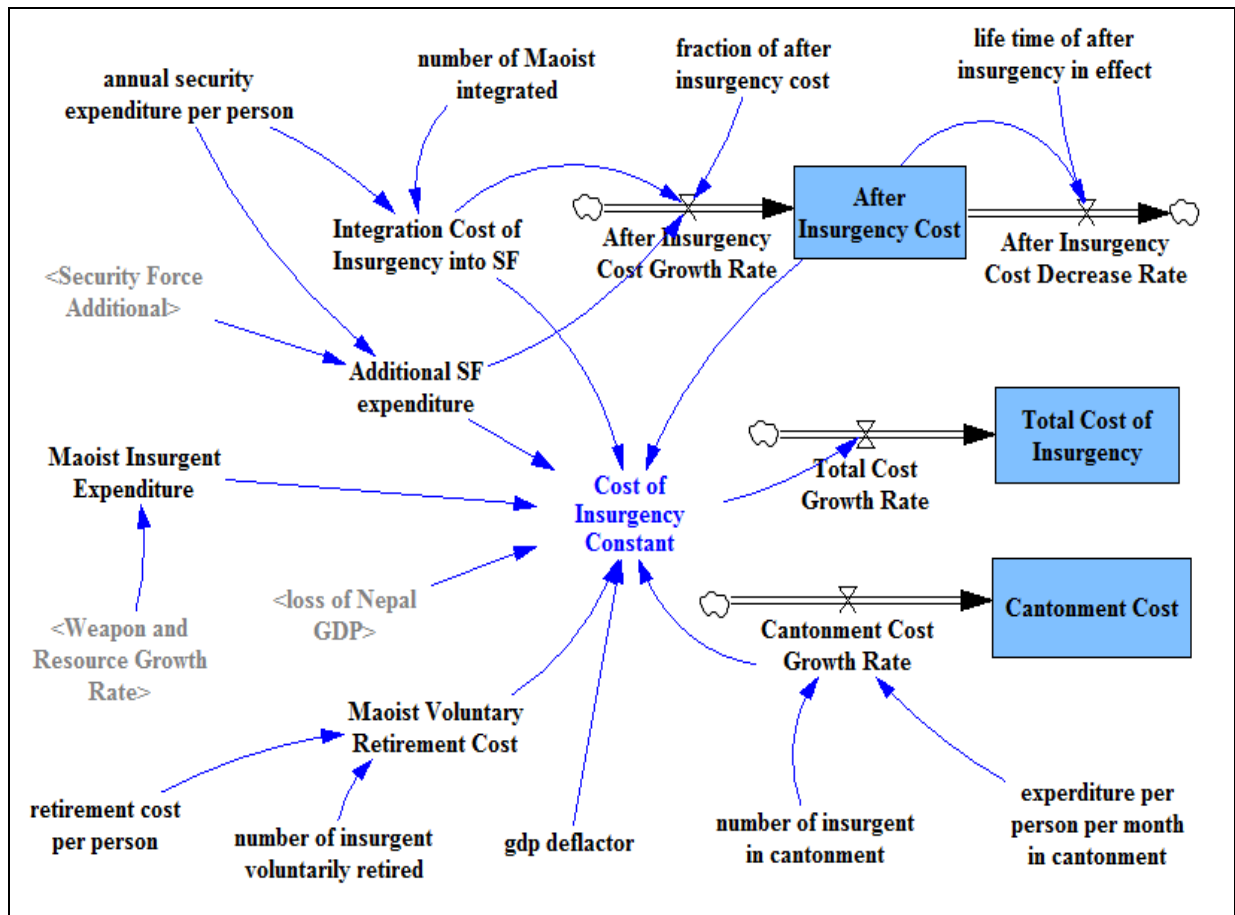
annual security expenditure per person

number of Maoist integrated

fraction of after insurgency cost

life time of after insurgency in effect

Integration Cost of Insurgency into SF

After Insurgency Cost Growth Rate

After Insurgency Cost

After Insurgency Cost Decrease Rate

<Security Force Additional>

Additional SF expenditure

Total Cost of Insurgency

Maoist Insurgent Expenditure

Cost of Insurgency Constant

Total Cost Growth Rate

<Weapon and Resource Growth Rate>

<loss of Nepal GDP>

Cantonment Cost

Cantonment Cost Growth Rate

Maoist Voluntary Retirement Cost

retirement cost per person

number of insurgent voluntarily retired

gdp deflactor

number of insurgent in cantonment

experditure per person per month in cantonment